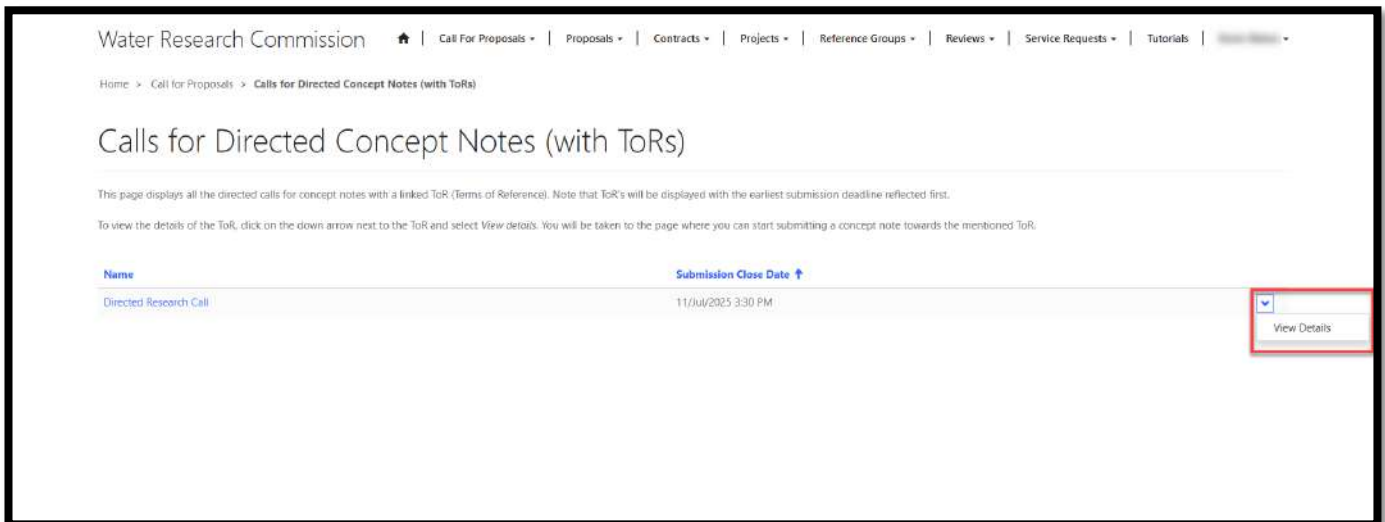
Water Research Commission | Call For Proposals ▾ | Proposals ▾ | Contracts ▾ | Projects ▾ | Reference Groups ▾ | Reviews ▾ | Service Requests ▾ | Tutorials | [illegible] ▾

Home > Call for Proposals > Calls for Directed Concept Notes (with ToRs)

Calls for Directed Concept Notes (with ToRs)

This page displays all the directed calls for concept notes with a linked ToR (Terms of Reference). Note that ToR's will be displayed with the earliest submission deadline reflected first.

To view the details of the ToR, click on the down arrow next to the ToR and select View details. You will be taken to the page where you can start submitting a concept note towards the mentioned ToR.

| Name | Submission Close Date ↑ |
|---|---|
| Directed Research Call | 11/Jul/2025 3:30 PM |

View Details